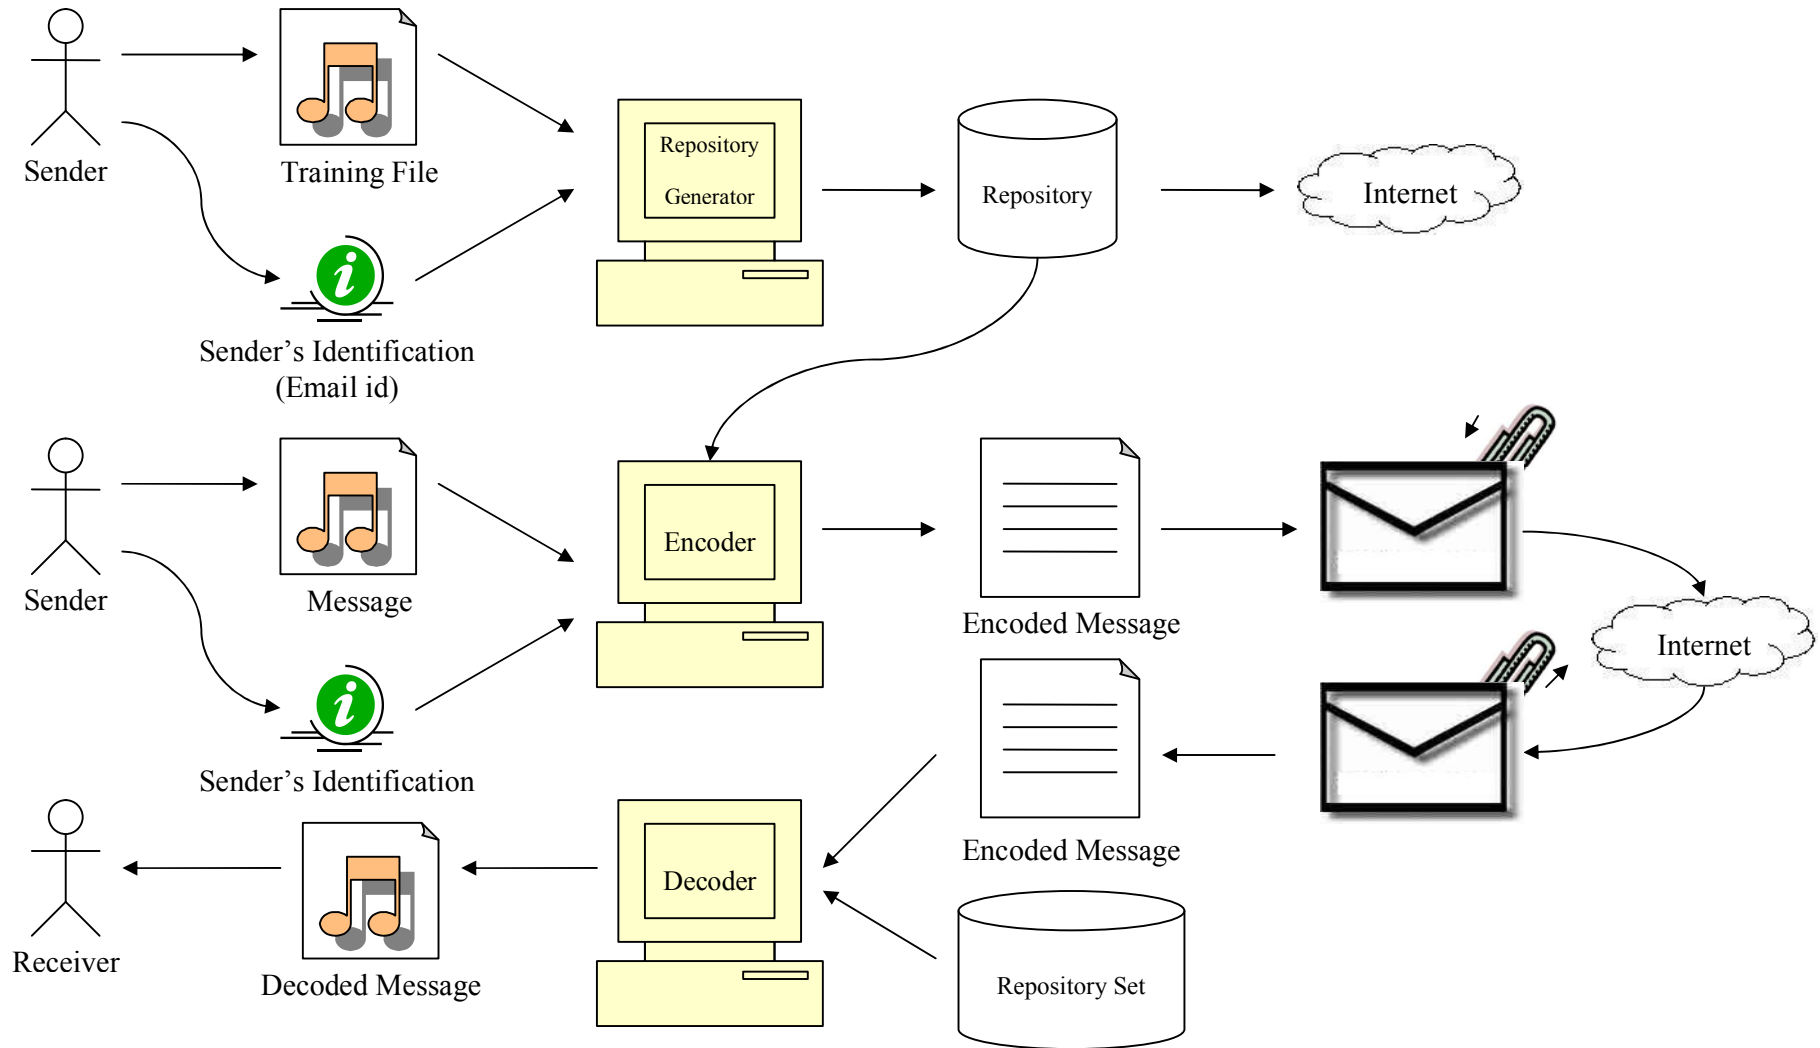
Sender

Training File

Repository Generator

Repository

Internet

$i$

Sender's Identification (Email id)

Sender

Message

Encoder

Encoded Message

Internet

$i$

Sender's Identification

Encoded Message

Receiver

Decoded Message

Decoder

Repository Set